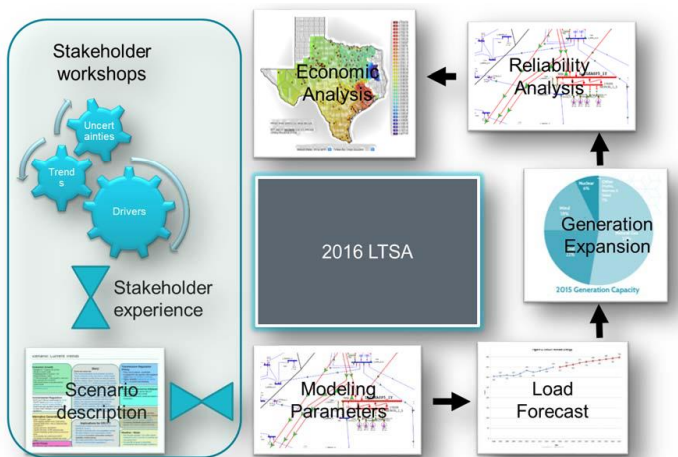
Stakeholder workshops

Uncert ainties

Trend s

Drivers

Stakeholder experience

Scenario description

Economic Analysis

Reliability Analysis

2016 LTSA

Generation Expansion

2015 Generation Capacity

Modeling Parameters

Load Forecast